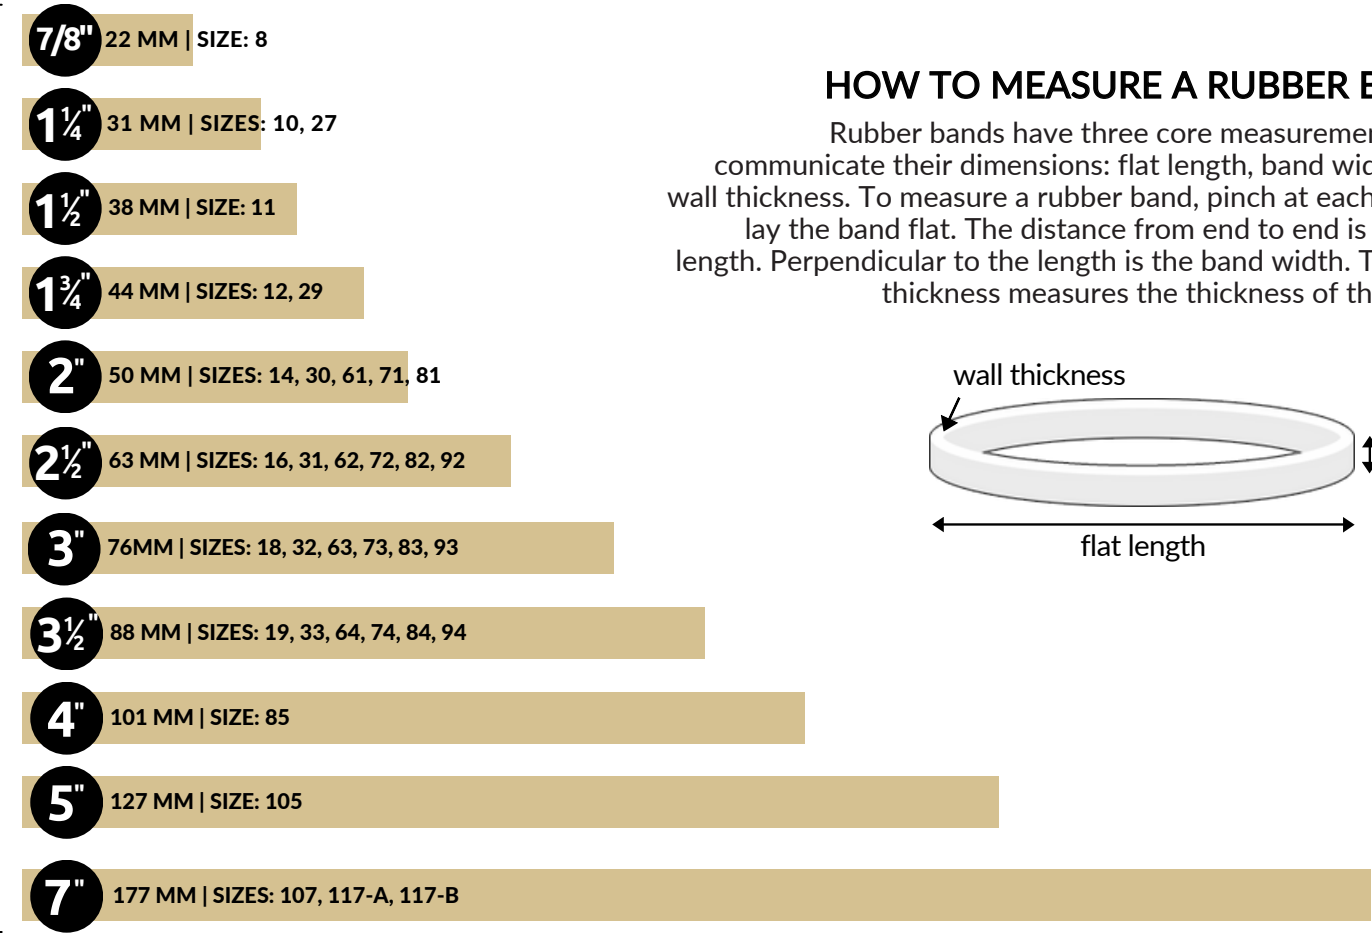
7/8" 22 MM | SIZE: 8

1¼" 31 MM | SIZES: 10, 27

1½" 38 MM | SIZE: 11

1¾" 44 MM | SIZES: 12, 29

2" 50 MM | SIZES: 14, 30, 61, 71, 81

2½" 63 MM | SIZES: 16, 31, 62, 72, 82, 92

3" 76MM | SIZES: 18, 32, 63, 73, 83, 93

3½" 88 MM | SIZES: 19, 33, 64, 74, 84, 94

4" 101 MM | SIZE: 85

5" 127 MM | SIZE: 105

7" 177 MM | SIZES: 107, 117-A, 117-B

HOW TO MEASURE A RUBBER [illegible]

Rubber bands have three core measureme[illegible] communicate their dimensions: flat length, band wid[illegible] wall thickness. To measure a rubber band, pinch at each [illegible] lay the band flat. The distance from end to end is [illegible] length. Perpendicular to the length is the band width. T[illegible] thickness measures the thickness of th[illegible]

wall thickness

flat length